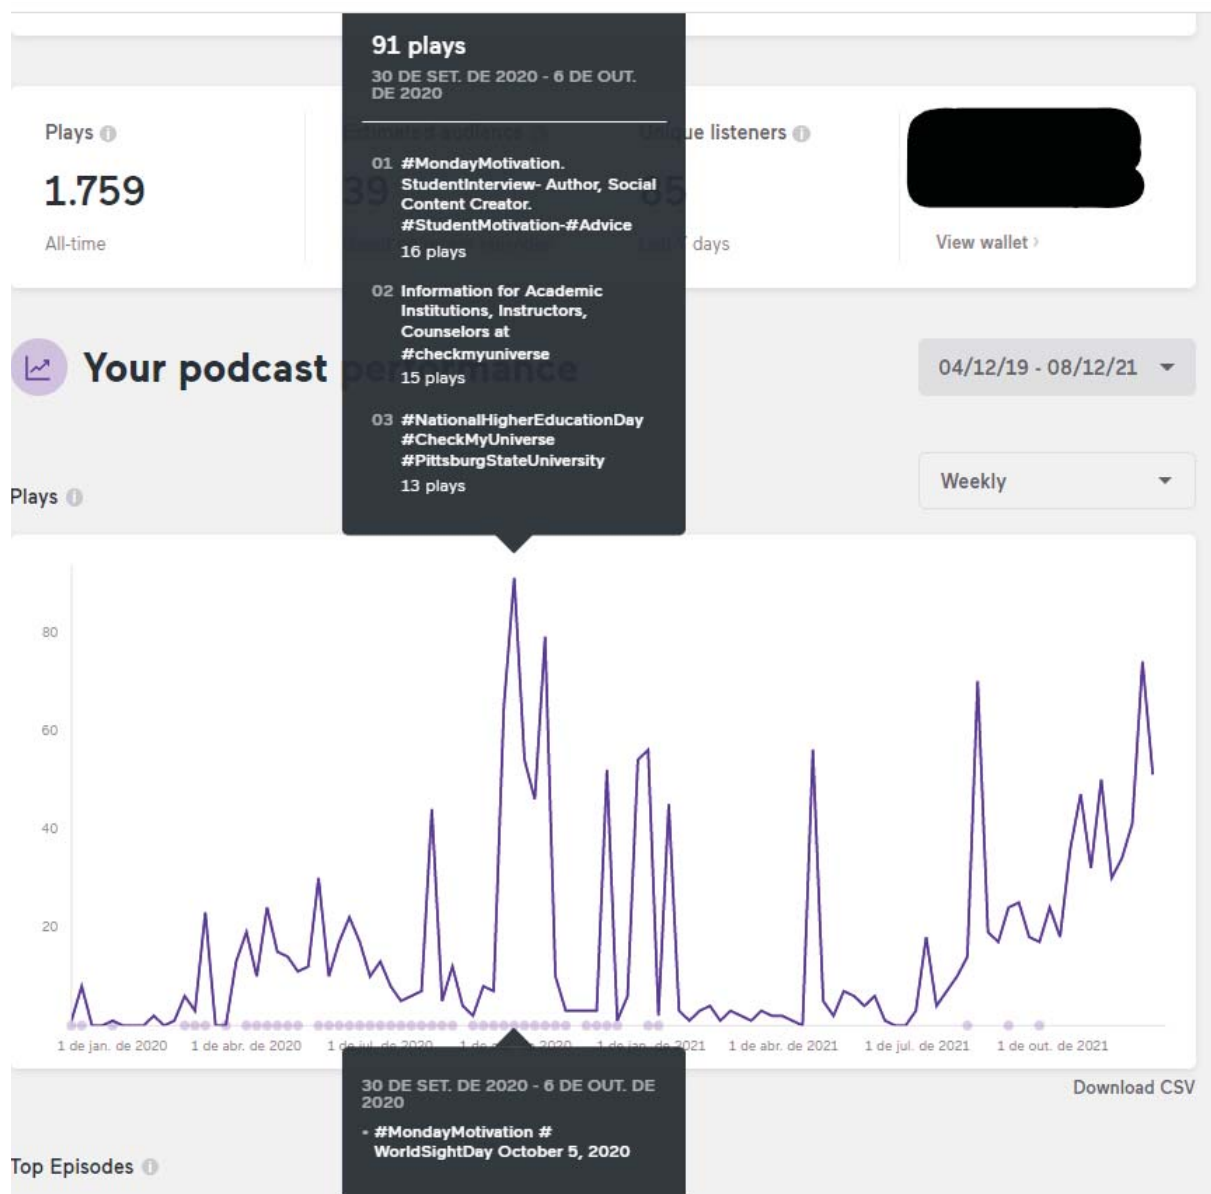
Plays

1.759

All-time

Unique listeners

days

View wallet ›

91 plays

30 DE SET. DE 2020 - 6 DE OUT. DE 2020

01 #MondayMotivation. StudentInterview- Author, Social Content Creator. #StudentMotivation-#Advice
16 plays

02 Information for Academic Institutions, Instructors, Counselors at #checkmyuniverse
15 plays

03 #NationalHigherEducationDay #CheckMyUniverse #PittsburgStateUniversity
13 plays

Your podcast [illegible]

04/12/19 - 08/12/21

Plays

Weekly

80

60

40

20

1 de jan. de 2020 1 de abr. de 2020 1 de jul. de 2020 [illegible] 2020 1 de jan. de 2021 1 de abr. de 2021 1 de jul. de 2021 1 de out. de 2021

30 DE SET. DE 2020 - 6 DE OUT. DE 2020

• #MondayMotivation # WorldSightDay October 5, 2020

Download CSV

Top Episodes